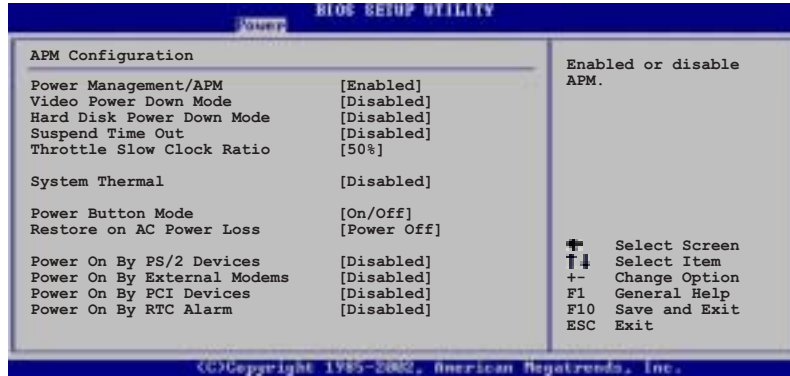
BIOS SETUP UTILITY

Power

APM Configuration

| | |
|---|---|
| Power Management/APM | [Enabled] |
| Video Power Down Mode | [Disabled] |
| Hard Disk Power Down Mode | [Disabled] |
| Suspend Time Out | [Disabled] |
| Throttle Slow Clock Ratio | [50%] |
| System Thermal | [Disabled] |
| Power Button Mode | [On/Off] |
| Restore on AC Power Loss | [Power Off] |
| Power On By PS/2 Devices | [Disabled] |
| Power On By External Modems | [Disabled] |
| Power On By PCI Devices | [Disabled] |
| Power On By RTC Alarm | [Disabled] |

Enabled or disable APM.

← Select Screen
↑↓ Select Item
+- Change Option
F1 General Help
F10 Save and Exit
ESC Exit

(C)Copyright 1985-2002, American Megatrends, Inc.